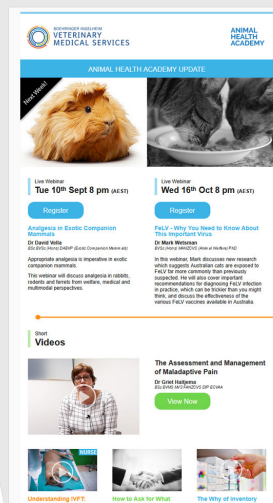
BOEHRINGER INGELHEIM
VETERINARY MEDICAL SERVICES

ANIMAL HEALTH ACADEMY

ANIMAL HEALTH ACADEMY UPDATE

Next Week!

Live Webinar
Tue 10th Sept 8 pm (AEST)

Register

Analgesia in Exotic Companion Mammals

Dr David Vella
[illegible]

Appropriate analgesia is imperative in exotic companion mammals.

This webinar will discuss analgesia in rabbits, rodents and ferrets from welfare, medical and multimodal perspectives.

Live Webinar
Wed 16th Oct 8 pm (AEST)

Register

FeLV - Why You Need to Know About This Important Virus

Dr Mark Westman
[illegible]

In this webinar, Mark discusses new research which suggests Australian cats are exposed to FeLV far more commonly than previously suspected. He will also cover important recommendations for diagnosing FeLV infection in practice, which can be trickier than you might think, and discuss the effectiveness of the various FeLV vaccines available in Australia.

Short
Videos

The Assessment and Management of Maladaptive Pain

Dr Griet Haitjema
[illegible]

View Now

Understanding IVFT:

How to Ask for What

The Why of Inventory